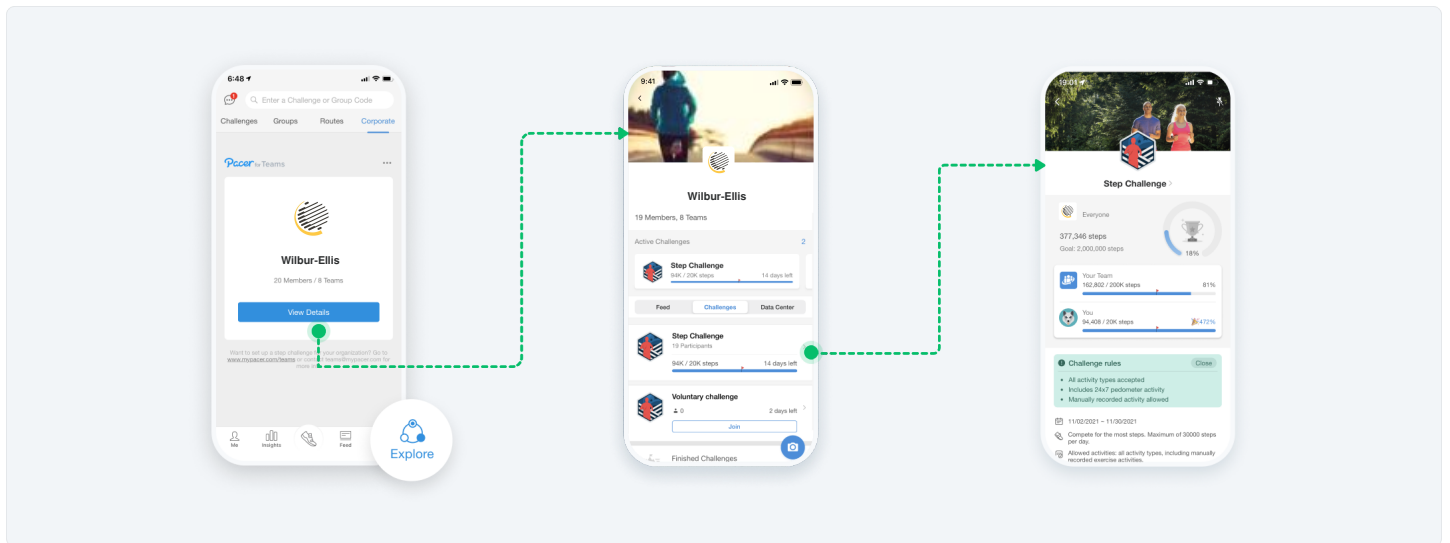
6:48

Enter a Challenge or Group Code

Challenges Groups Routes Corporate

Pacer for Teams

Wilbur-Ellis

20 Members / 8 Teams

View Details

Want to set up a step challenge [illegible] your organization? Go to www.mypacer.com/teams or contact teams@mypacer.com for more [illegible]

Me Insights Feed

Explore

9:41

Wilbur-Ellis

19 Members, 8 Teams

Active Challenges 2

Step Challenge
94K / 20K steps 14 days left

Feed Challenges Data Center

Step Challenge
19 Participants
94K / 20K steps 14 days left

Voluntary challenge
0 2 days left
Join

Finished Challenges

10:04

Step Challenge

Everyone

377,346 steps
Goal: 2,000,000 steps

18%

Your Team
162,802 / 200K steps 81%

You
94,408 / 20K steps 472%

Challenge rules Close

• All activity types accepted
• Includes 24x7 pedometer activity
• Manually recorded activity allowed

11/02/2021 – 11/30/2021

Compete for the most steps. Maximum of 30000 steps per day.

Allowed activities: all activity types, including manually recorded exercise activities.